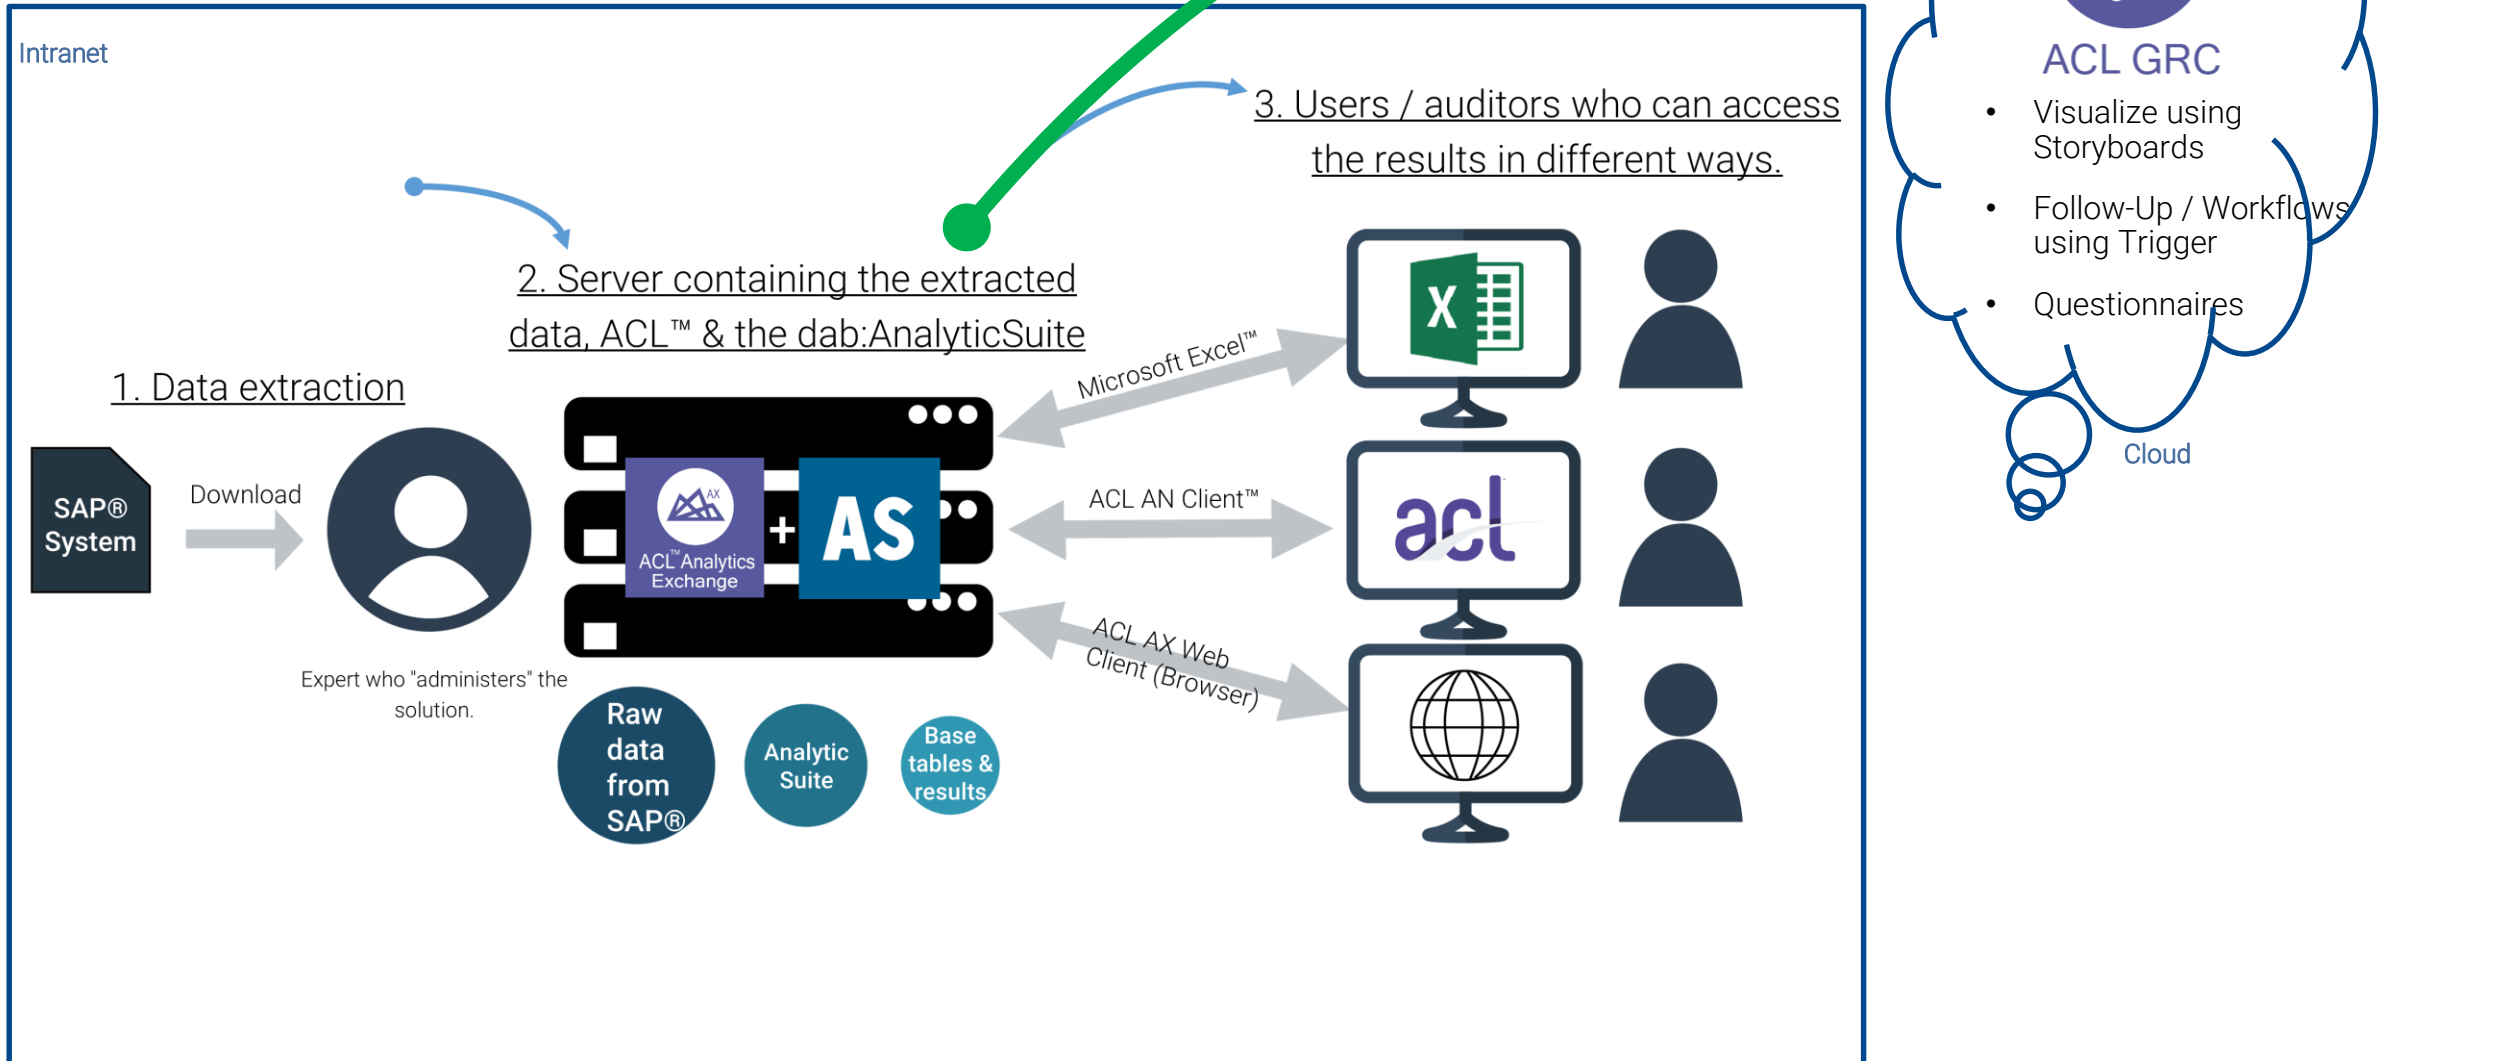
Intranet

ACL GRC

- Visualize using Storyboards
- Follow-Up / Workflows using Trigger
- Questionnaires

Cloud

3. Users / auditors who can access the results in different ways.

2. Server containing the extracted data, ACL™ & the dab:AnalyticSuite

1. Data extraction

SAP® System

Download

Expert who "administers" the solution.

AX

ACL™ Analytics Exchange

+

AS

Microsoft Excel™

ACL AN Client™

ACL AX Web Client (Browser)

X

acl

Raw data from SAP®

Analytic Suite

Base tables & results